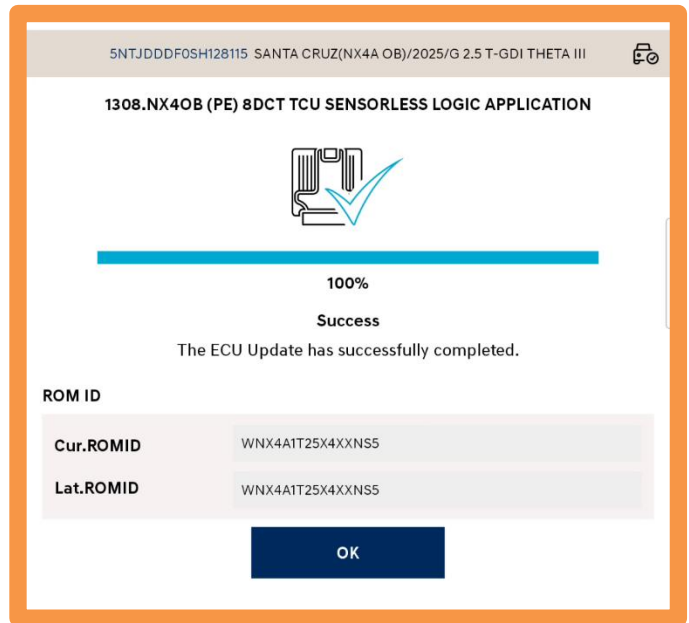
5NTJDDDF0SH128115 SANTA CRUZ(NX4A OB)/2025/G 2.5 T-GDI THETA III

1308.NX4OB (PE) 8DCT TCU SENSORLESS LOGIC APPLICATION

100%

Success

The ECU Update has successfully completed.

ROM ID

| Cur.ROMID | WNX4A1T25X4XXNS5 |
|---|---|
| Lat.ROMID | WNX4A1T25X4XXNS5 |

OK